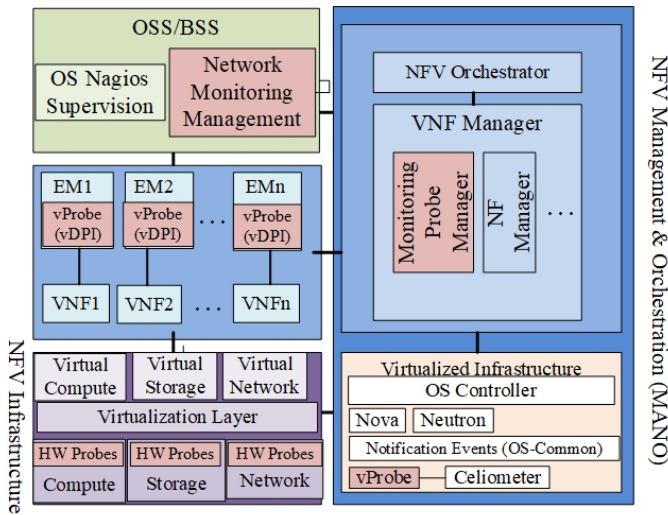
OSS/BSS

OS Nagios Supervision

Network Monitoring Management

NFV Orchestrator

VNF Manager

Monitoring Probe Manager

NF Manager

...

EM1

vProbe (vDPI)

EM2

vProbe (vDPI)

...

EMn

vProbe (vDPI)

VNF1

VNF2

...

VNFn

Virtual Compute

Virtual Storage

Virtual Network

Virtualization Layer

HW Probes

Compute

HW Probes

Storage

HW Probes

Network

NFV Infrastructure

Virtualized Infrastructure

OS Controller

Nova

Neutron

Notification Events (OS-Common)

vProbe

Celiometer

NFV Management & Orchestration (MANO)